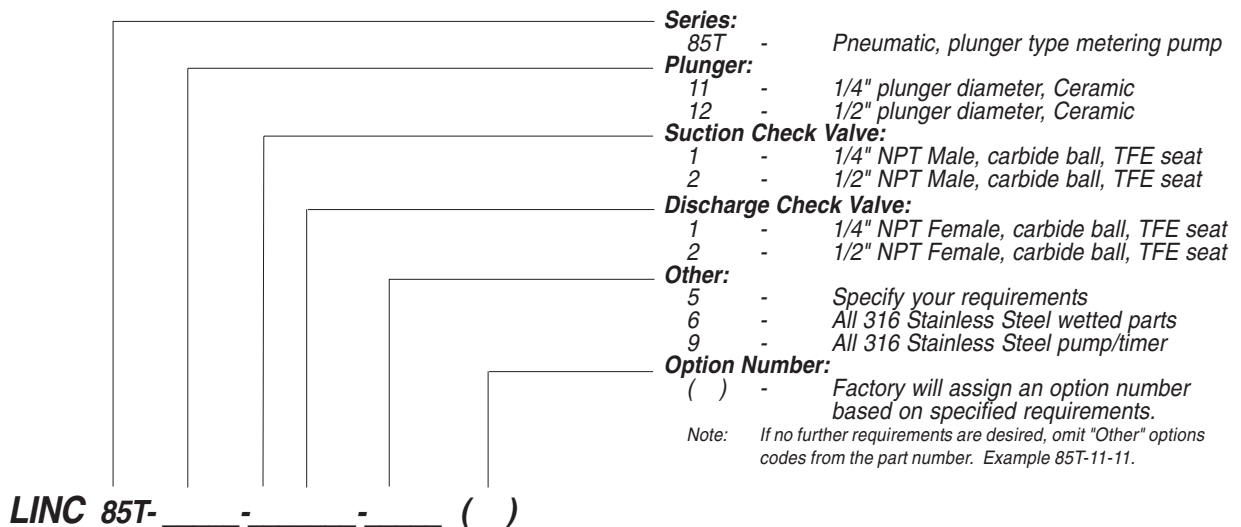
Series:
85T - Pneumatic, plunger type metering pump

Plunger:
11 - 1/4" plunger diameter, Ceramic
12 - 1/2" plunger diameter, Ceramic

Suction Check Valve:
1 - 1/4" NPT Male, carbide ball, TFE seat
2 - 1/2" NPT Male, carbide ball, TFE seat

Discharge Check Valve:
1 - 1/4" NPT Female, carbide ball, TFE seat
2 - 1/2" NPT Female, carbide ball, TFE seat

Other:
5 - Specify your requirements
6 - All 316 Stainless Steel wetted parts
9 - All 316 Stainless Steel pump/timer

Option Number:
( ) - Factory will assign an option number based on specified requirements.

Note: If no further requirements are desired, omit "Other" options codes from the part number. Example 85T-11-11.

LINC 85T- ____-______-____ ( )